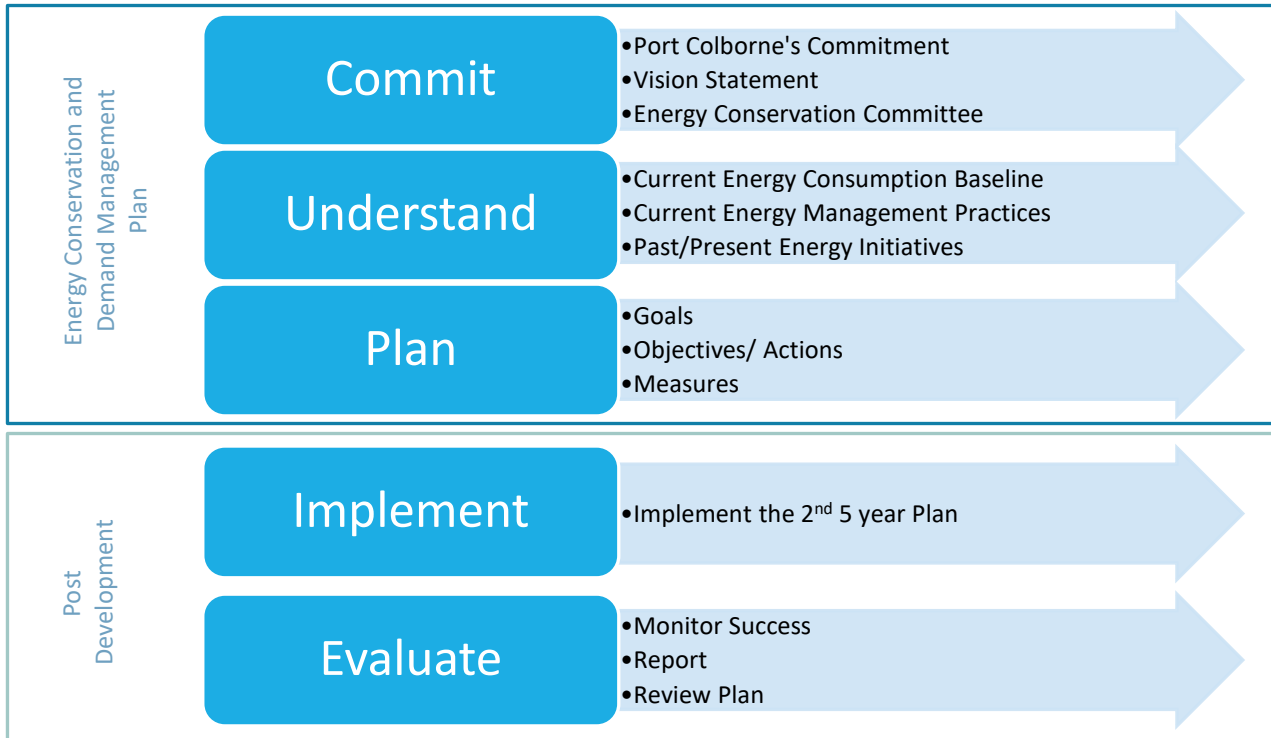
Energy Conservation and Demand Management Plan

Commit

•Port Colborne's Commitment
•Vision Statement
•Energy Conservation Committee

Understand

•Current Energy Consumption Baseline
•Current Energy Management Practices
•Past/Present Energy Initiatives

Plan

•Goals
•Objectives/ Actions
•Measures

Post Development

Implement

•Implement the $2^{nd}$ 5 year Plan

Evaluate

•Monitor Success
•Report
•Review Plan